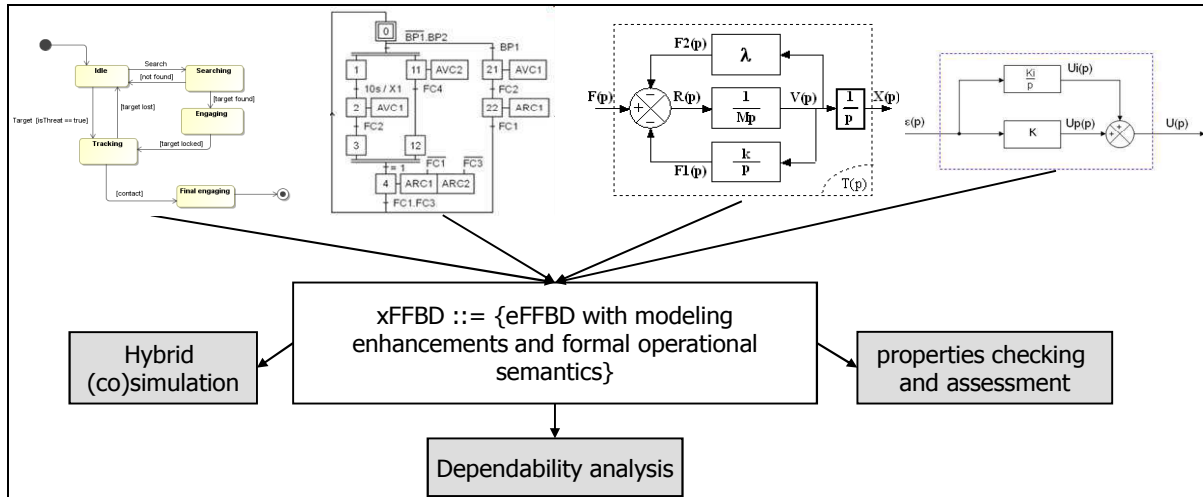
Idle

Search

Searching

[not found]

[target found]

[target lost]

Engaging

Target [isThreat == true]

Tracking

[target locked]

[contact]

Final engaging

0

$\overline{BP1}.BP2$

BP1

1

11

AVC2

21

AVC1

10s / X1

FC4

FC2

2

AVC1

22

ARC1

FC2

FC1

3

12

= 1

FC1

FC3

4

ARC1

ARC2

FC1.FC3

F2(p)

$\lambda$

F(p)

R(p)

$\frac{1}{Mp}$

V(p)

$\frac{1}{p}$

X(p)

F1(p)

$\frac{k}{p}$

T(p)

$\frac{Ki}{p}$

Ui(p)

ε(p)

K

Up(p)

U(p)

xFFBD ::= {eFFBD with modeling enhancements and formal operational semantics}

Hybrid (co)simulation

properties checking and assessment

Dependability analysis